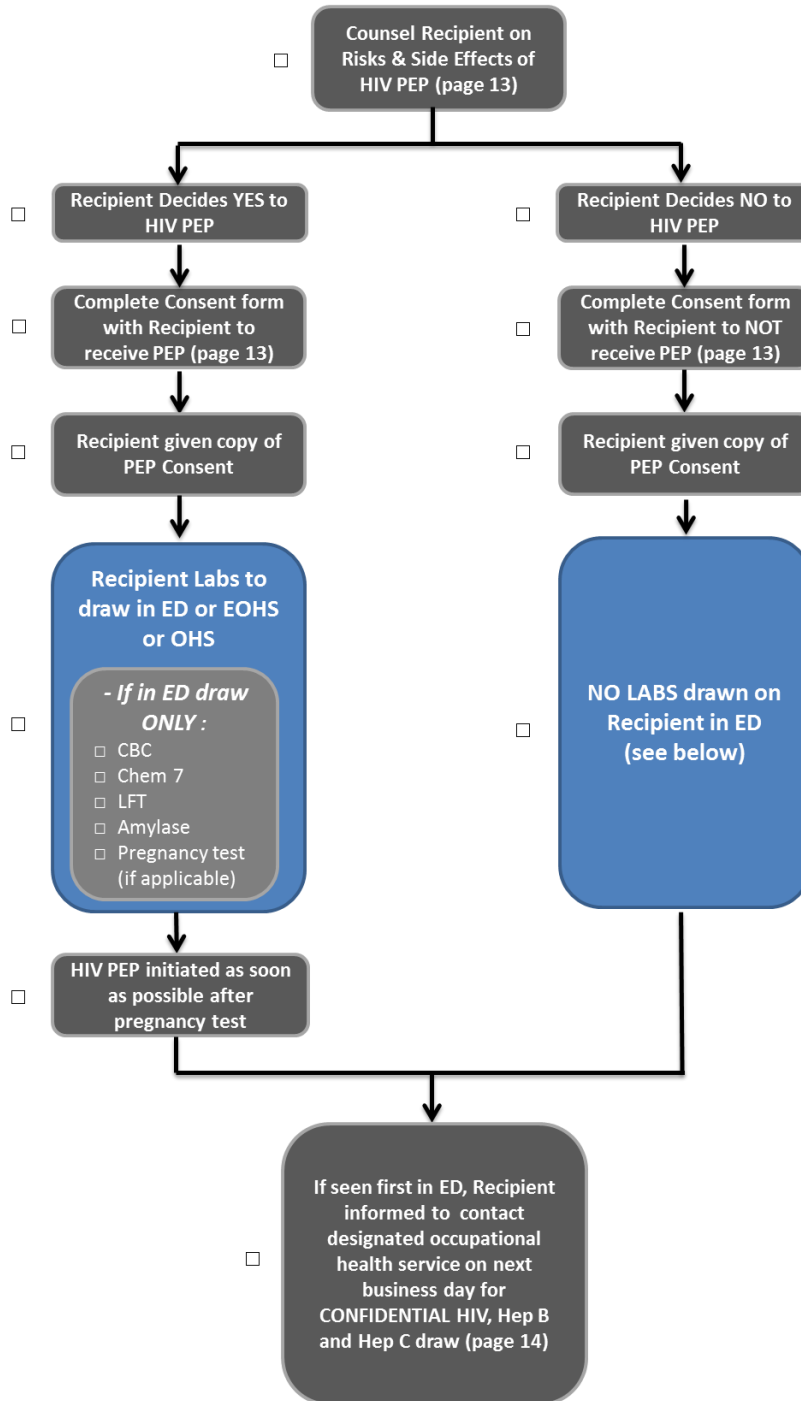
☐ Counsel Recipient on Risks & Side Effects of HIV PEP (page 13)

☐ Recipient Decides YES to HIV PEP

☐ Complete Consent form with Recipient to receive PEP (page 13)

☐ Recipient given copy of PEP Consent

☐ Recipient Labs to draw in ED or EOHS or OHS

- If in ED draw ONLY :
☐ CBC
☐ Chem 7
☐ LFT
☐ Amylase
☐ Pregnancy test (if applicable)

☐ HIV PEP initiated as soon as possible after pregnancy test

☐ Recipient Decides NO to HIV PEP

☐ Complete Consent form with Recipient to NOT receive PEP (page 13)

☐ Recipient given copy of PEP Consent

☐ NO LABS drawn on Recipient in ED (see below)

☐ If seen first in ED, Recipient informed to contact designated occupational health service on next business day for CONFIDENTIAL HIV, Hep B and Hep C draw (page 14)